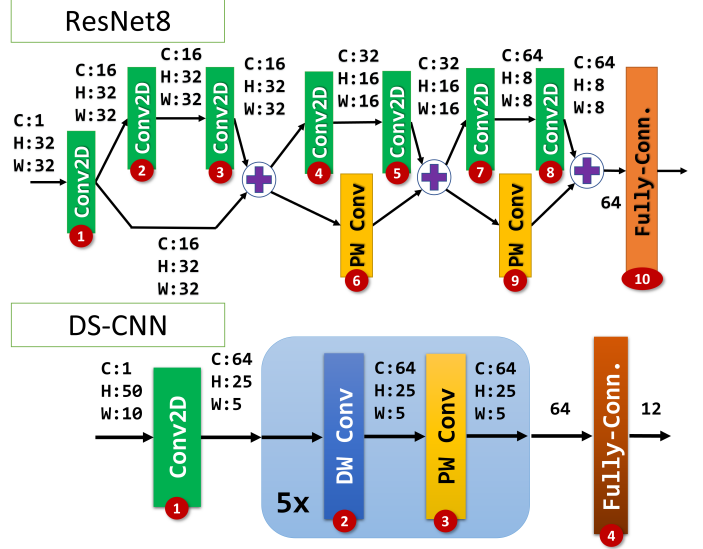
ResNet8

C:1
H:32
W:32

Conv2D
1

C:16
H:32
W:32

Conv2D
2

C:16
H:32
W:32

Conv2D
3

C:16
H:32
W:32

C:16
H:32
W:32

C:32
H:16
W:16

Conv2D
4

PW Conv
6

C:32
H:16
W:16

Conv2D
5

C:64
H:8
W:8

Conv2D
7

PW Conv
9

Conv2D
8

C:64
H:8
W:8

64

Fully-Conn.
10

DS-CNN

C:1
H:50
W:10

Conv2D
1

C:64
H:25
W:5

DW Conv
2

C:64
H:25
W:5

PW Conv
3

C:64
H:25
W:5

5x

64

Fully-Conn.
4

12